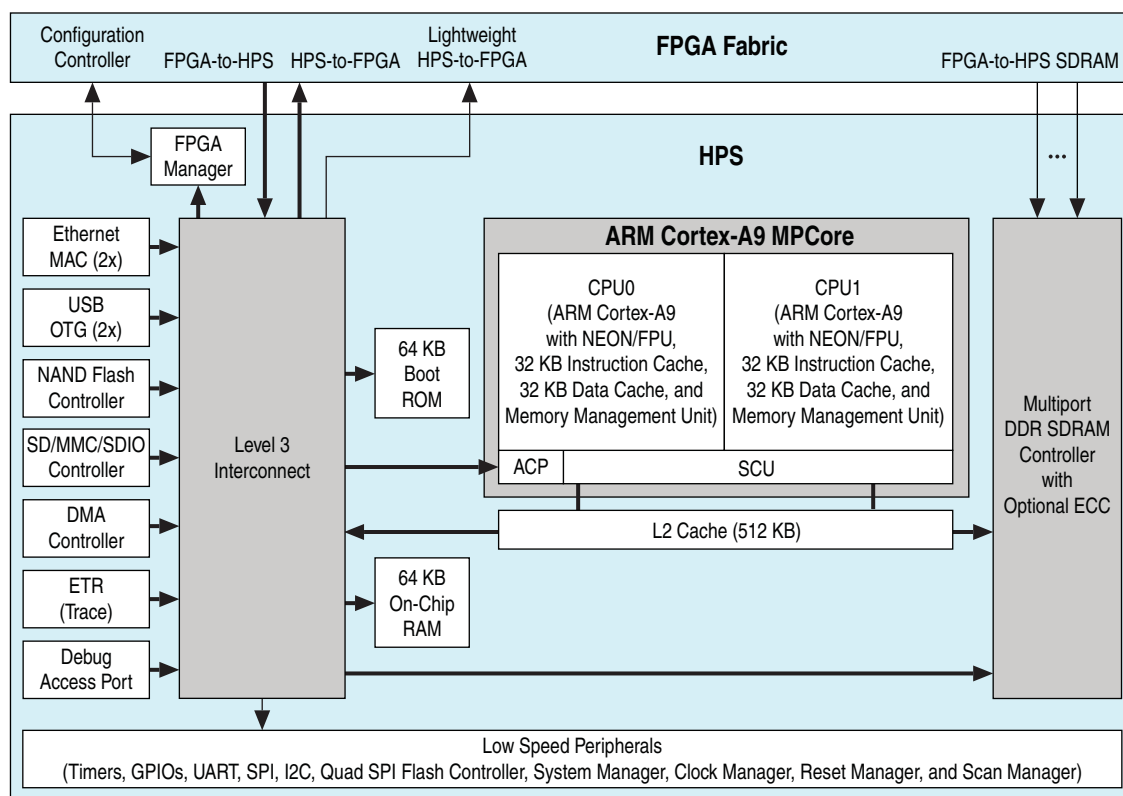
Configuration Controller

FPGA-to-HPS

HPS-to-FPGA

Lightweight HPS-to-FPGA

FPGA Fabric

FPGA-to-HPS SDRAM

FPGA Manager

HPS

...

Ethernet MAC (2x)

USB OTG (2x)

NAND Flash Controller

SD/MMC/SDIO Controller

DMA Controller

ETR (Trace)

Debug Access Port

Level 3 Interconnect

64 KB Boot ROM

64 KB On-Chip RAM

ARM Cortex-A9 MPCore

CPU0 (ARM Cortex-A9 with NEON/FPU, 32 KB Instruction Cache, 32 KB Data Cache, and Memory Management Unit)

CPU1 (ARM Cortex-A9 with NEON/FPU, 32 KB Instruction Cache, 32 KB Data Cache, and Memory Management Unit)

ACP

SCU

L2 Cache (512 KB)

Multiport DDR SDRAM Controller with Optional ECC

Low Speed Peripherals
(Timers, GPIOs, UART, SPI, I2C, Quad SPI Flash Controller, System Manager, Clock Manager, Reset Manager, and Scan Manager)